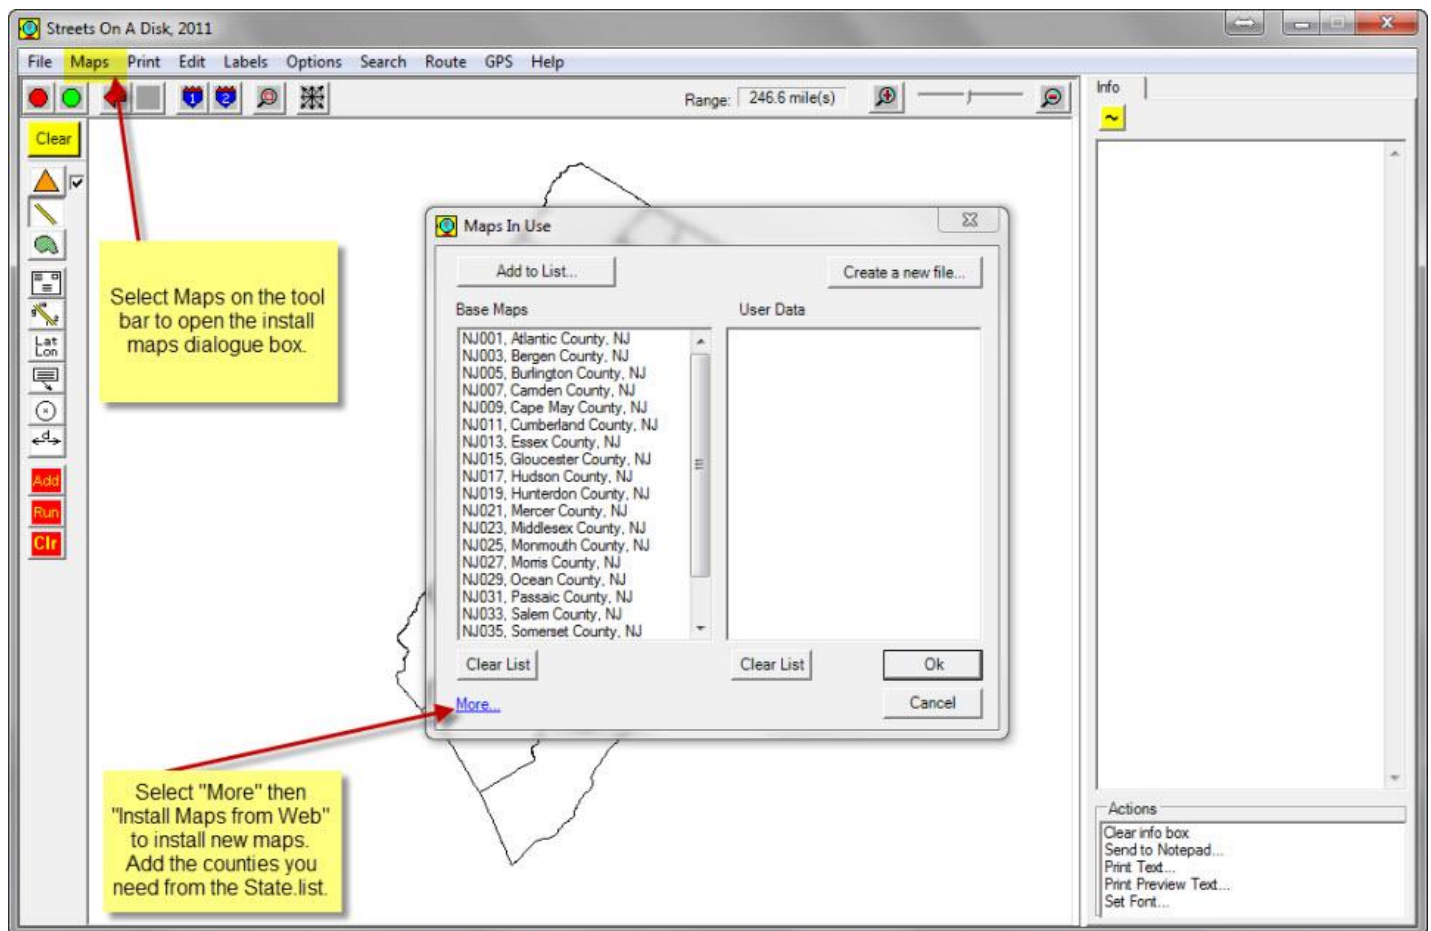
Streets On A Disk, 2011

File Maps Print Edit Labels Options Search Route GPS Help

Range: 246.6 mile(s)

Info

~

Clear

Lat Lon

Add
Run
Clr

Select Maps on the tool bar to open the install maps dialogue box.

Maps In Use

Add to List...

Create a new file...

Base Maps

User Data

NJ001, Atlantic County, NJ
NJ003, Bergen County, NJ
NJ005, Burlington County, NJ
NJ007, Camden County, NJ
NJ009, Cape May County, NJ
NJ011, Cumberland County, NJ
NJ013, Essex County, NJ
NJ015, Gloucester County, NJ
NJ017, Hudson County, NJ
NJ019, Hunterdon County, NJ
NJ021, Mercer County, NJ
NJ023, Middlesex County, NJ
NJ025, Monmouth County, NJ
NJ027, Morris County, NJ
NJ029, Ocean County, NJ
NJ031, Passaic County, NJ
NJ033, Salem County, NJ
NJ035, Somerset County, NJ

Clear List

Clear List

Ok

More...

Cancel

Select "More" then "Install Maps from Web" to install new maps. Add the counties you need from the State list.

Actions

Clear info box
Send to Notepad...
Print Text...
Print Preview Text...
Set Font...